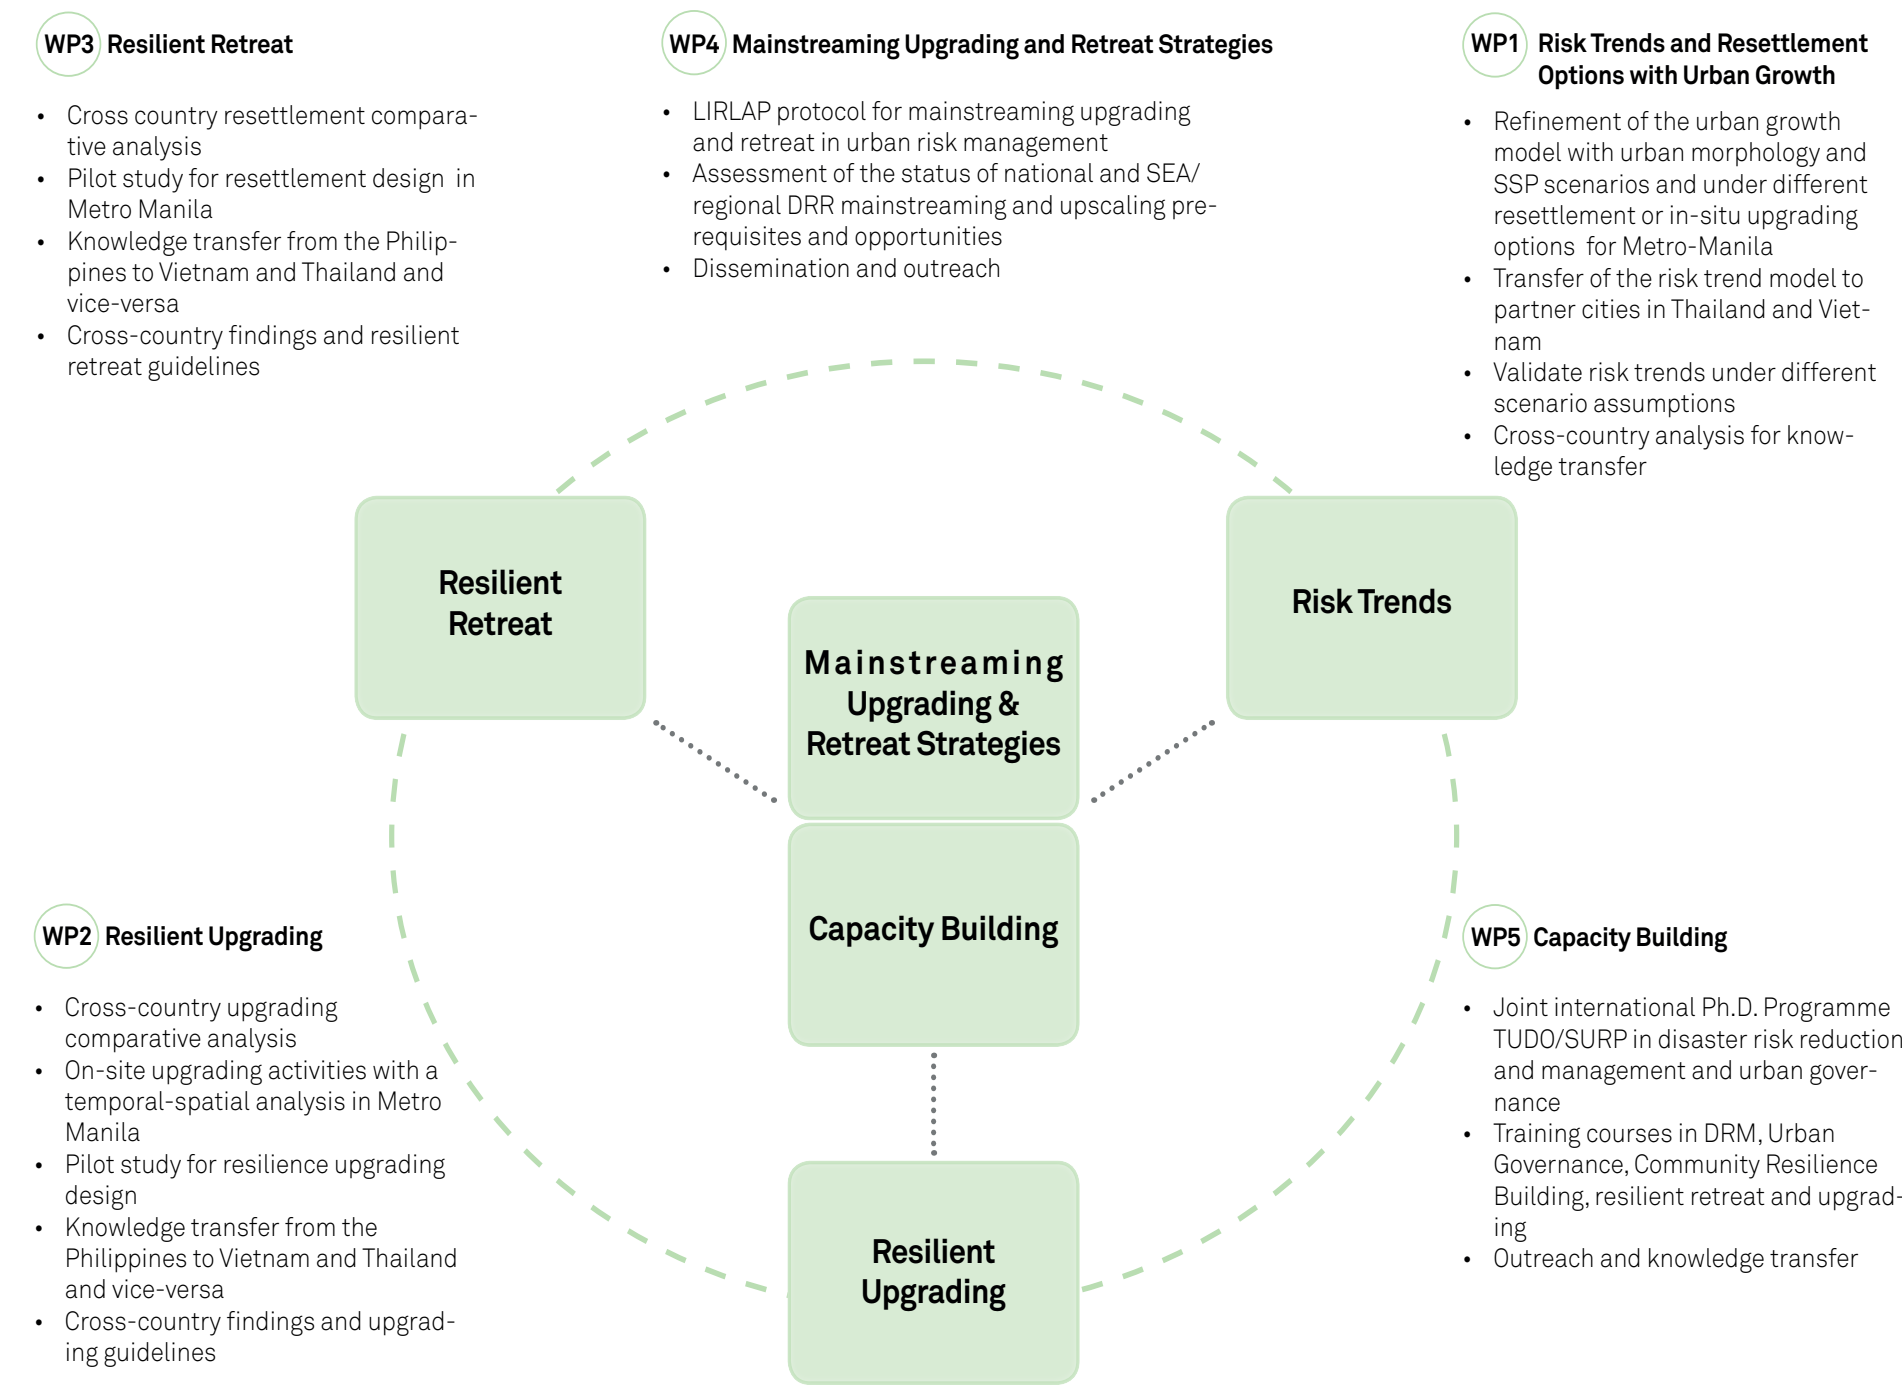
WP3 Resilient Retreat

- Cross country resettlement comparative analysis
- Pilot study for resettlement design in Metro Manila
- Knowledge transfer from the Philippines to Vietnam and Thailand and vice-versa
- Cross-country findings and resilient retreat guidelines

WP4 Mainstreaming Upgrading and Retreat Strategies

- LIRLAP protocol for mainstreaming upgrading and retreat in urban risk management
- Assessment of the status of national and SEA/ regional DRR mainstreaming and upscaling prerequisites and opportunities
- Dissemination and outreach

WP1 Risk Trends and Resettlement Options with Urban Growth

- Refinement of the urban growth model with urban morphology and SSP scenarios and under different resettlement or in-situ upgrading options for Metro-Manila
- Transfer of the risk trend model to partner cities in Thailand and Vietnam
- Validate risk trends under different scenario assumptions
- Cross-country analysis for knowledge transfer

Resilient Retreat

Risk Trends

Mainstreaming Upgrading & Retreat Strategies

Capacity Building

Resilient Upgrading

WP2 Resilient Upgrading

- Cross-country upgrading comparative analysis
- On-site upgrading activities with a temporal-spatial analysis in Metro Manila
- Pilot study for resilience upgrading design
- Knowledge transfer from the Philippines to Vietnam and Thailand and vice-versa
- Cross-country findings and upgrading guidelines

WP5 Capacity Building

- Joint international Ph.D. Programme TUDO/SURP in disaster risk reduction and management and urban governance
- Training courses in DRM, Urban Governance, Community Resilience Building, resilient retreat and upgrading
- Outreach and knowledge transfer